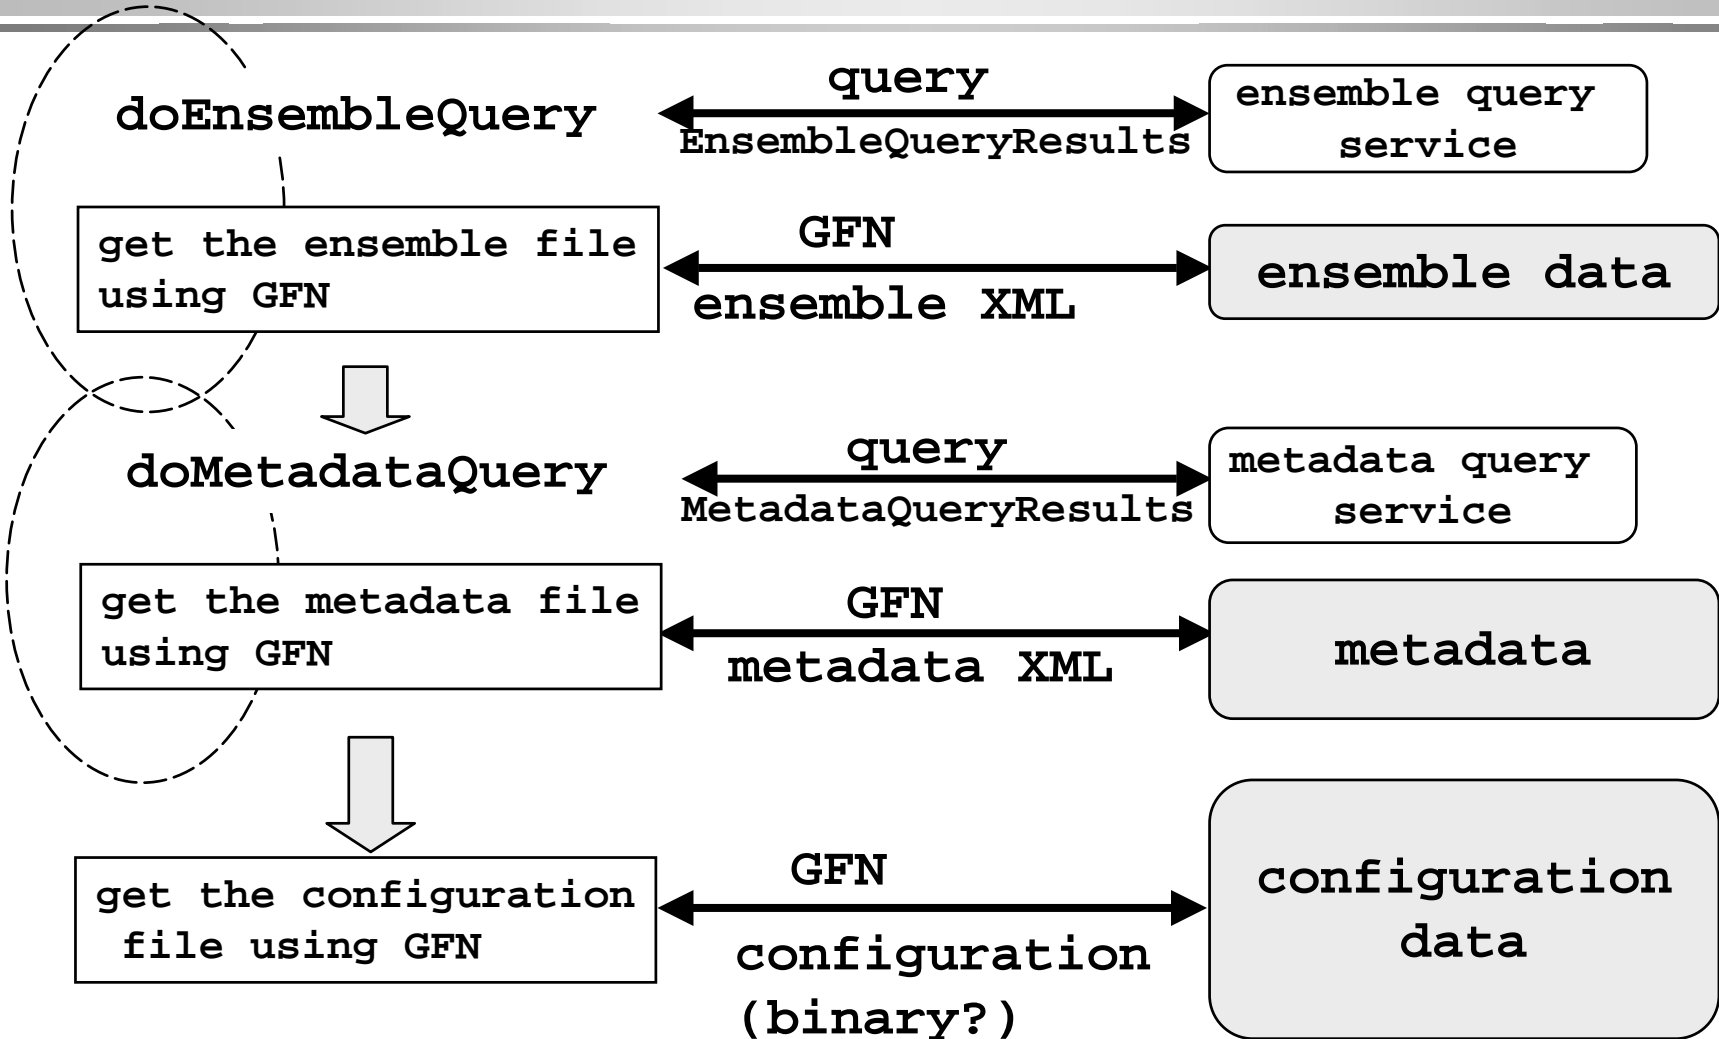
doEnsembleQuery

query

EnsembleQueryResults

ensemble query service

get the ensemble file using GFN

GFN

ensemble XML

ensemble data

doMetadataQuery

query

MetadataQueryResults

metadata query service

get the metadata file using GFN

GFN

metadata XML

metadata

get the configuration file using GFN

GFN

configuration (binary?)

configuration data